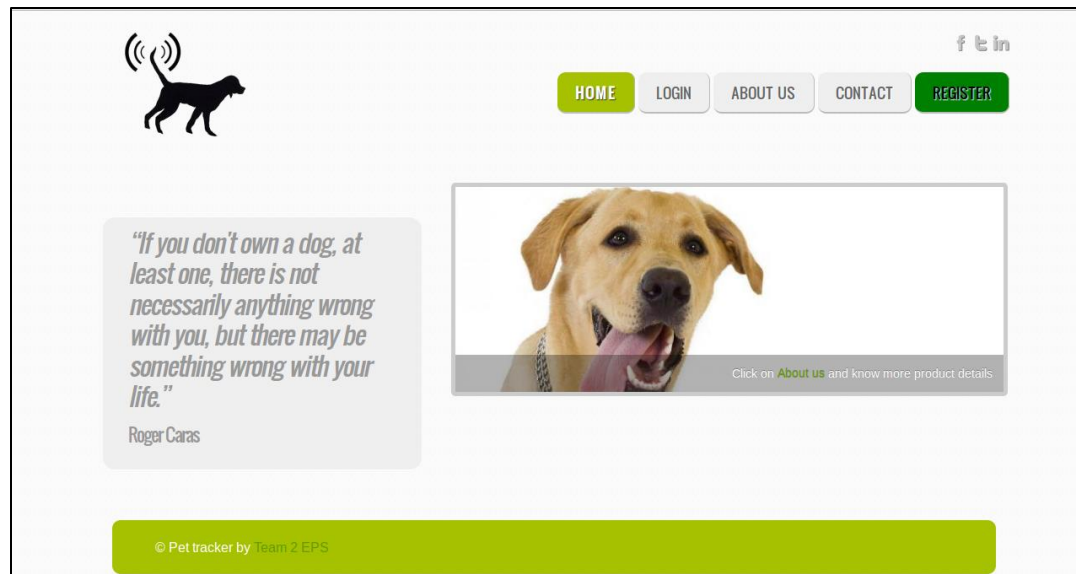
f t in

HOME LOGIN ABOUT US CONTACT REGISTER

"If you don't own a dog, at least one, there is not necessarily anything wrong with you, but there may be something wrong with your life."

Roger Caras

Click on About us and know more product details

© Pet tracker by Team 2 EPS